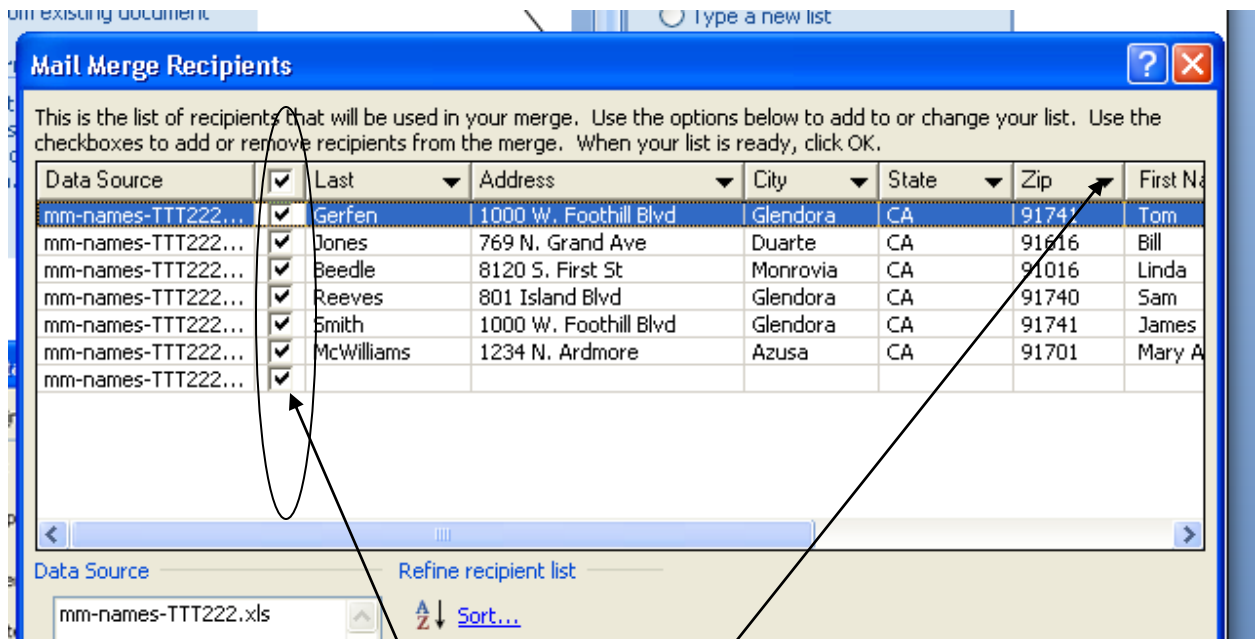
om existing document

Type a new list

Mail Merge Recipients

This is the list of recipients that will be used in your merge. Use the options below to add to or change your list. Use the checkboxes to add or remove recipients from the merge. When your list is ready, click OK.

| Data Source | ✔ | Last | Address | City | State | Zip | First Na |
|---|---|---|---|---|---|---|---|
| mm-names-TTT222... | ✔ | Gerfen | 1000 W. Foothill Blvd | Glendora | CA | 91741 | Tom |
| mm-names-TTT222... | ✔ | Jones | 769 N. Grand Ave | Duarte | CA | 91616 | Bill |
| mm-names-TTT222... | ✔ | Beedle | 8120 S. First St | Monrovia | CA | 91016 | Linda |
| mm-names-TTT222... | ✔ | Reeves | 801 Island Blvd | Glendora | CA | 91740 | Sam |
| mm-names-TTT222... | ✔ | Smith | 1000 W. Foothill Blvd | Glendora | CA | 91741 | James |
| mm-names-TTT222... | ✔ | McWilliams | 1234 N. Ardmore | Azusa | CA | 91701 | Mary A |
| mm-names-TTT222... | ✔ | | | | | | |

Data Source

Refine recipient list

mm-names-TTT222.xls

Sort...